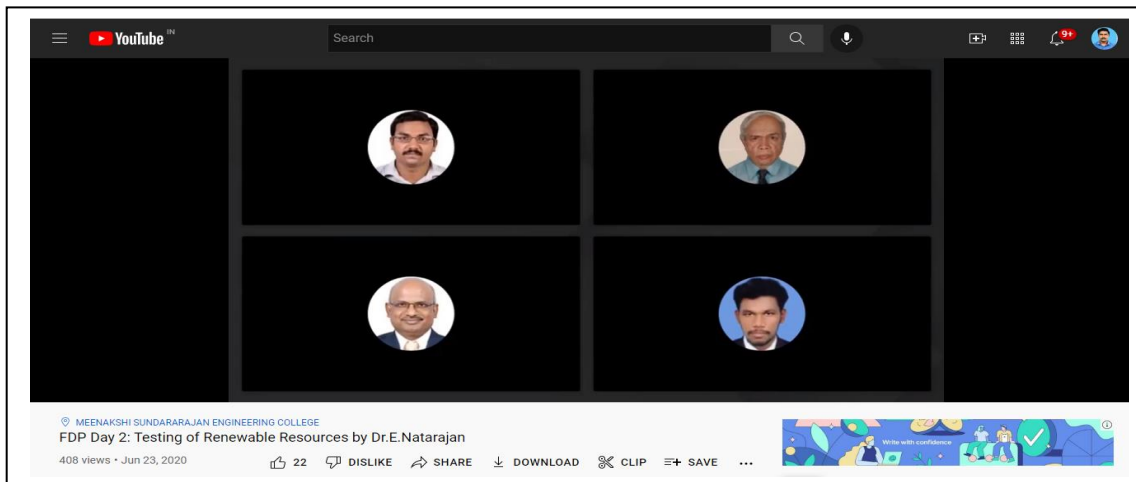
YouTube IN

Search

9+

MEENAKSHI SUNDARARAJAN ENGINEERING COLLEGE

FDP Day 2: Testing of Renewable Resources by Dr.E.Natarajan

408 views • Jun 23, 2020

22 DISLIKE SHARE DOWNLOAD CLIP SAVE ...

Write with confidence